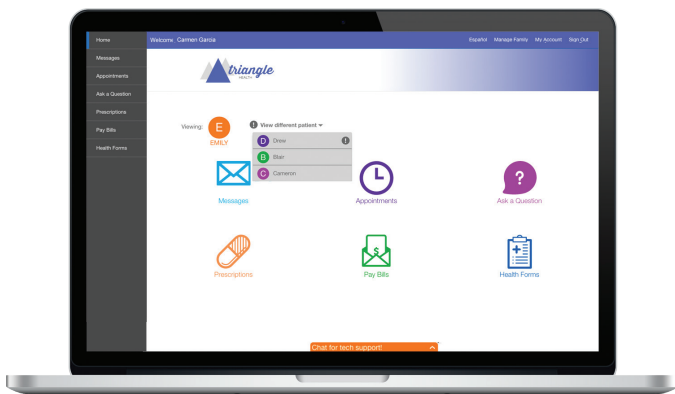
Home
Messages
Appointments
Ask a Question
Prescriptions
Pay Bills
Health Forms

Welcome, Carmen Garcia

Español Manage Family My Account Sign Out

triangle
HEALTH

Viewing: E EMILY

View different patient

D Drew
B Blair
C Cameron

Messages
Appointments
Ask a Question
Prescriptions
Pay Bills
Health Forms

Chat for tech support!